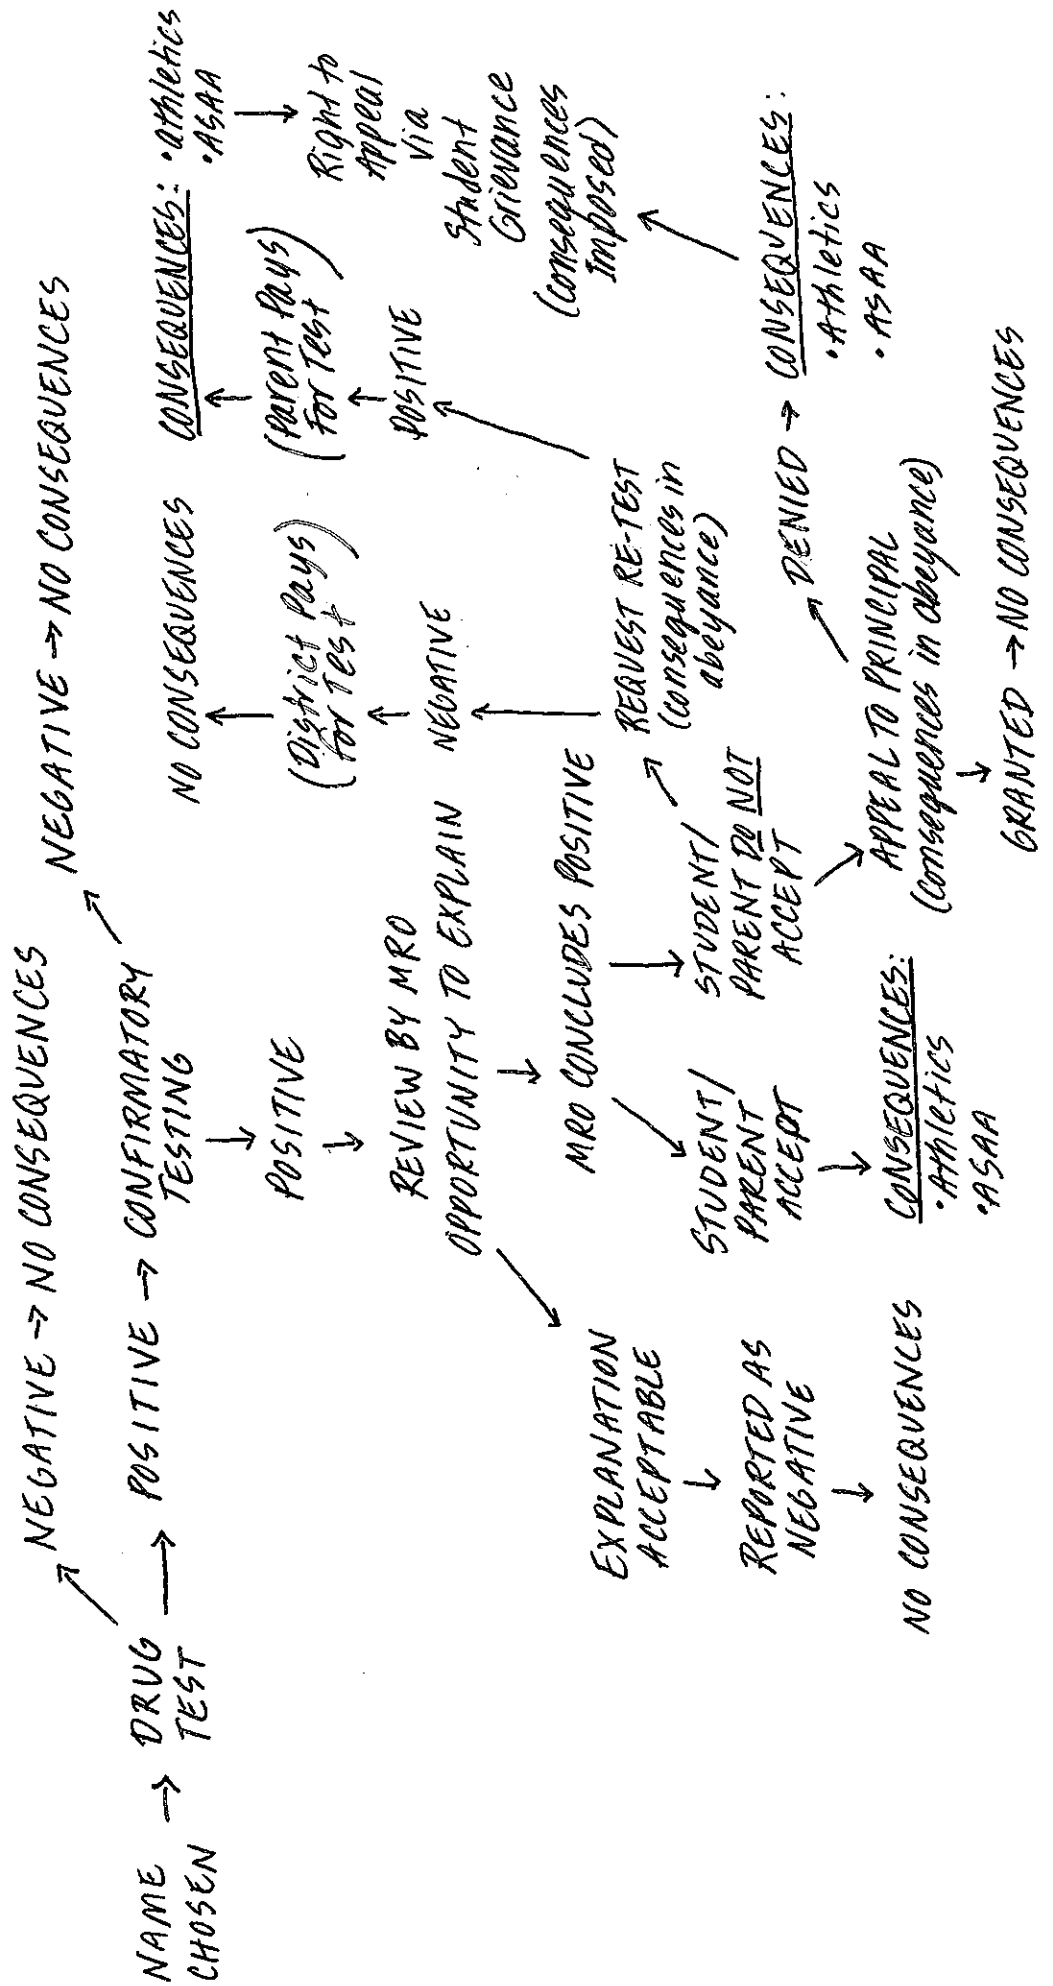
NAME CHOSEN → DRUG TEST

NEGATIVE → NO CONSEQUENCES

POSITIVE → CONFIRMATORY TESTING

NEGATIVE → NO CONSEQUENCES

POSITIVE

REVIEW BY MRO

OPPORTUNITY TO EXPLAIN

EXPLANATION ACCEPTABLE

REPORTED AS NEGATIVE

NO CONSEQUENCES

MRO CONCLUDES POSITIVE

STUDENT/ PARENT ACCEPT

CONSEQUENCES: ·Athletics ·ASAA

STUDENT/ PARENT DO NOT ACCEPT

REQUEST RE-TEST (consequences in abeyance)

NEGATIVE

(District Pays for Test)

NO CONSEQUENCES

POSITIVE

(Parent Pays for Test)

CONSEQUENCES: ·Athletics ·ASAA

Right to Appeal Via Student Grievance (Consequences Imposed)

APPEAL TO PRINCIPAL (consequences in abeyance)

DENIED → CONSEQUENCES: ·Athletics ·ASAA

GRANTED → NO CONSEQUENCES